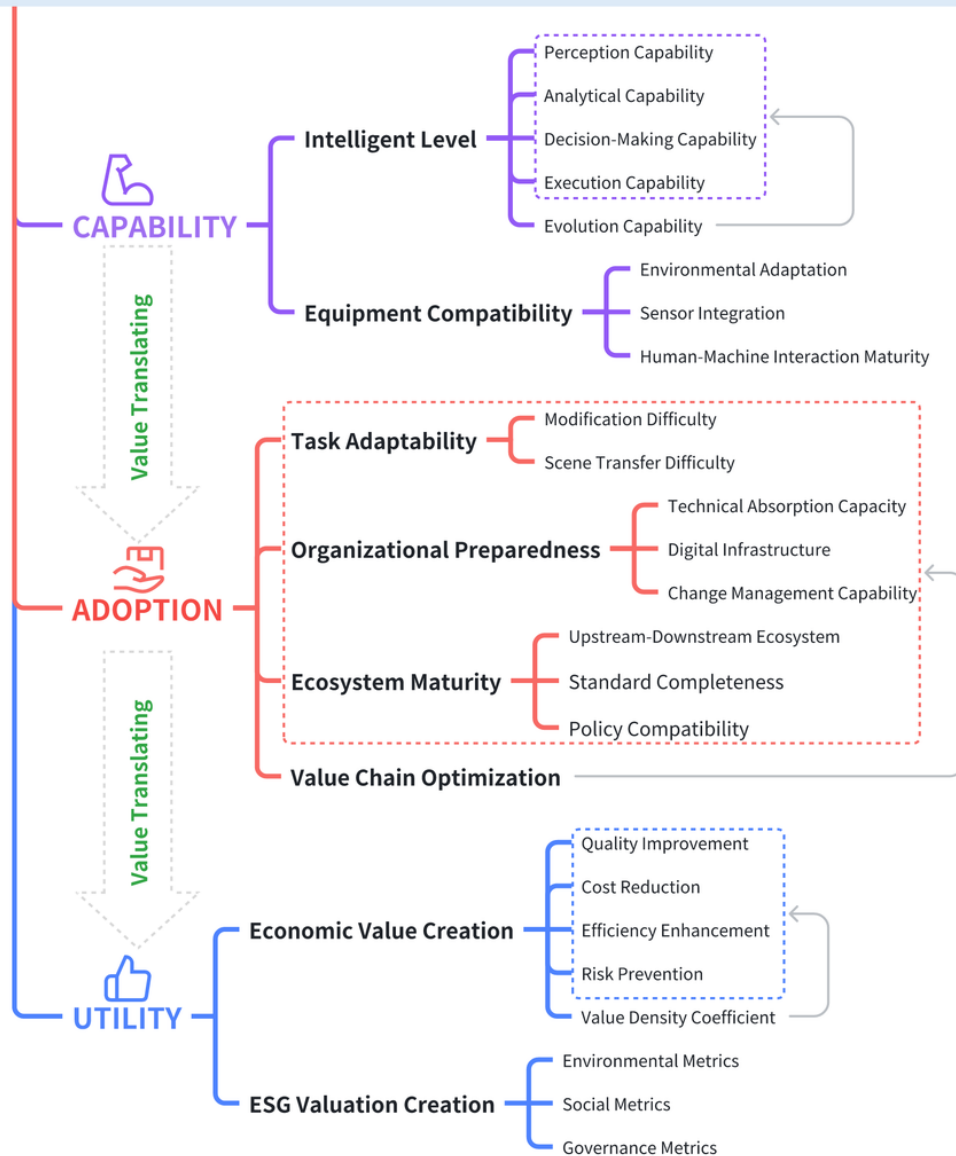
CAPABILITY

Intelligent Level
Perception Capability
Analytical Capability
Decision-Making Capability
Execution Capability
Evolution Capability

Equipment Compatibility
Environmental Adaptation
Sensor Integration
Human-Machine Interaction Maturity

Value Translating

ADOPTION

Task Adaptability
Modification Difficulty
Scene Transfer Difficulty

Organizational Preparedness
Technical Absorption Capacity
Digital Infrastructure
Change Management Capability

Ecosystem Maturity
Upstream-Downstream Ecosystem
Standard Completeness
Policy Compatibility

Value Chain Optimization

Value Translating

UTILITY

Economic Value Creation
Quality Improvement
Cost Reduction
Efficiency Enhancement
Risk Prevention
Value Density Coefficient

ESG Valuation Creation
Environmental Metrics
Social Metrics
Governance Metrics